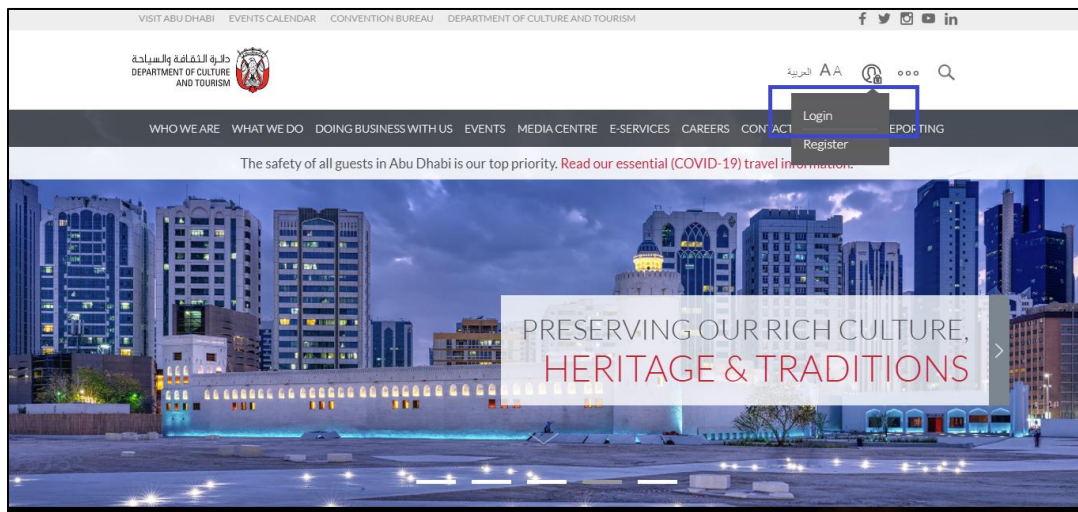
VISIT ABU DHABI EVENTS CALENDAR CONVENTION BUREAU DEPARTMENT OF CULTURE AND TOURISM

دائرة الثقافة والسياحة
DEPARTMENT OF CULTURE AND TOURISM

العربية A A

Login
Register

WHO WE ARE WHAT WE DO DOING BUSINESS WITH US EVENTS MEDIA CENTRE E-SERVICES CAREERS CONTACT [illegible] REPORTING

The safety of all guests in Abu Dhabi is our top priority. Read our essential (COVID-19) travel information.

PRESERVING OUR RICH CULTURE,
HERITAGE & TRADITIONS